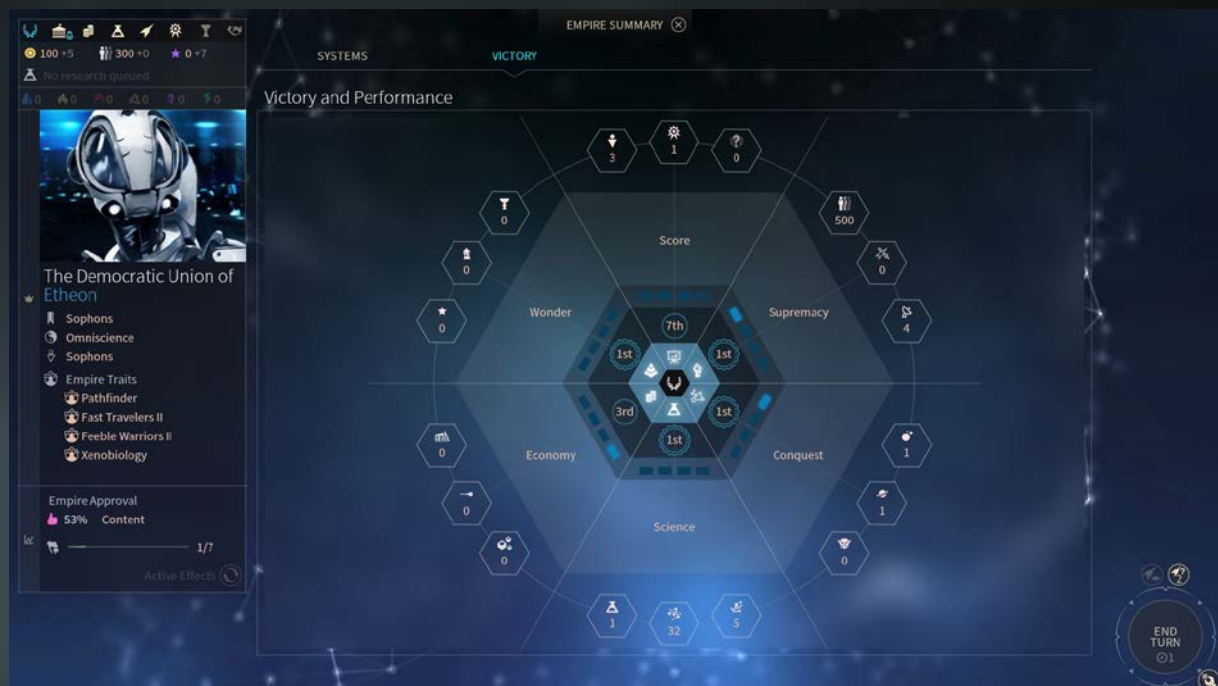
100 +5 300 +0 0 +7

No research queued

0 0 0 0 0 0

The Democratic Union of Etheon

Sophons

Omniscience

Sophons

Empire Traits

Pathfinder

Fast Travelers II

Feeble Warriors II

Xenobiology

Empire Approval

53% Content

1/7

Active Effects

EMPIRE SUMMARY

SYSTEMS

VICTORY

Victory and Performance

3

1

0

0

500

0

0

0

4

Score

Wonder

Supremacy

7th

1st

1st

3rd

1st

1st

Economy

Conquest

Science

0

1

0

1

0

0

1

32

5

END TURN

1